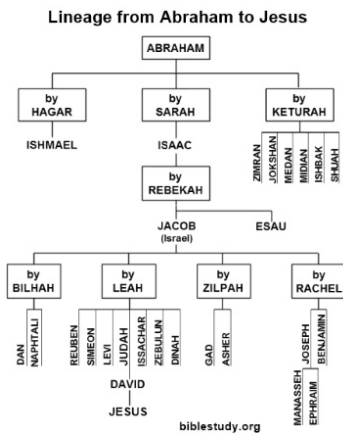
Lineage from Abraham to Jesus

ABRAHAM

by HAGAR

by SARAH

by KETURAH

ISHMAEL

ISAAC

ZIMRAN
JOKSHAN
MEDAN
MIDIAN
ISHBAK
SHUAH

by REBEKAH

JACOB (Israel)

ESAU

by BILHAH

by LEAH

by ZILPAH

by RACHEL

DAN
NAPHTALI

REUBEN
SIMEON
LEVI
JUDAH
ISSACHAR
ZEBULUN
DINAH

GAD
ASHER

JOSEPH
BENJAMIN

MANASSEH
EPHRAIM

DAVID

JESUS

biblestudy.org